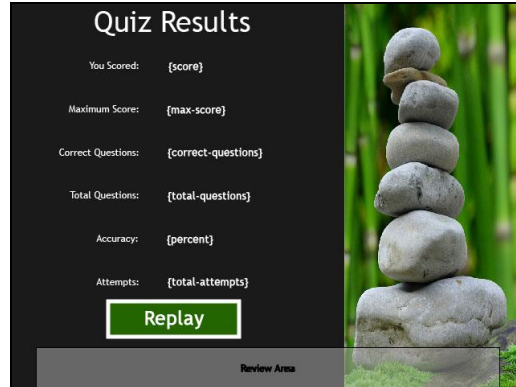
Quiz Results

You Scored: {score}

Maximum Score: {max-score}

Correct Questions: {correct-questions}

Total Questions: {total-questions}

Accuracy: {percent}

Attempts: {total-attempts}

Replay

Review Area